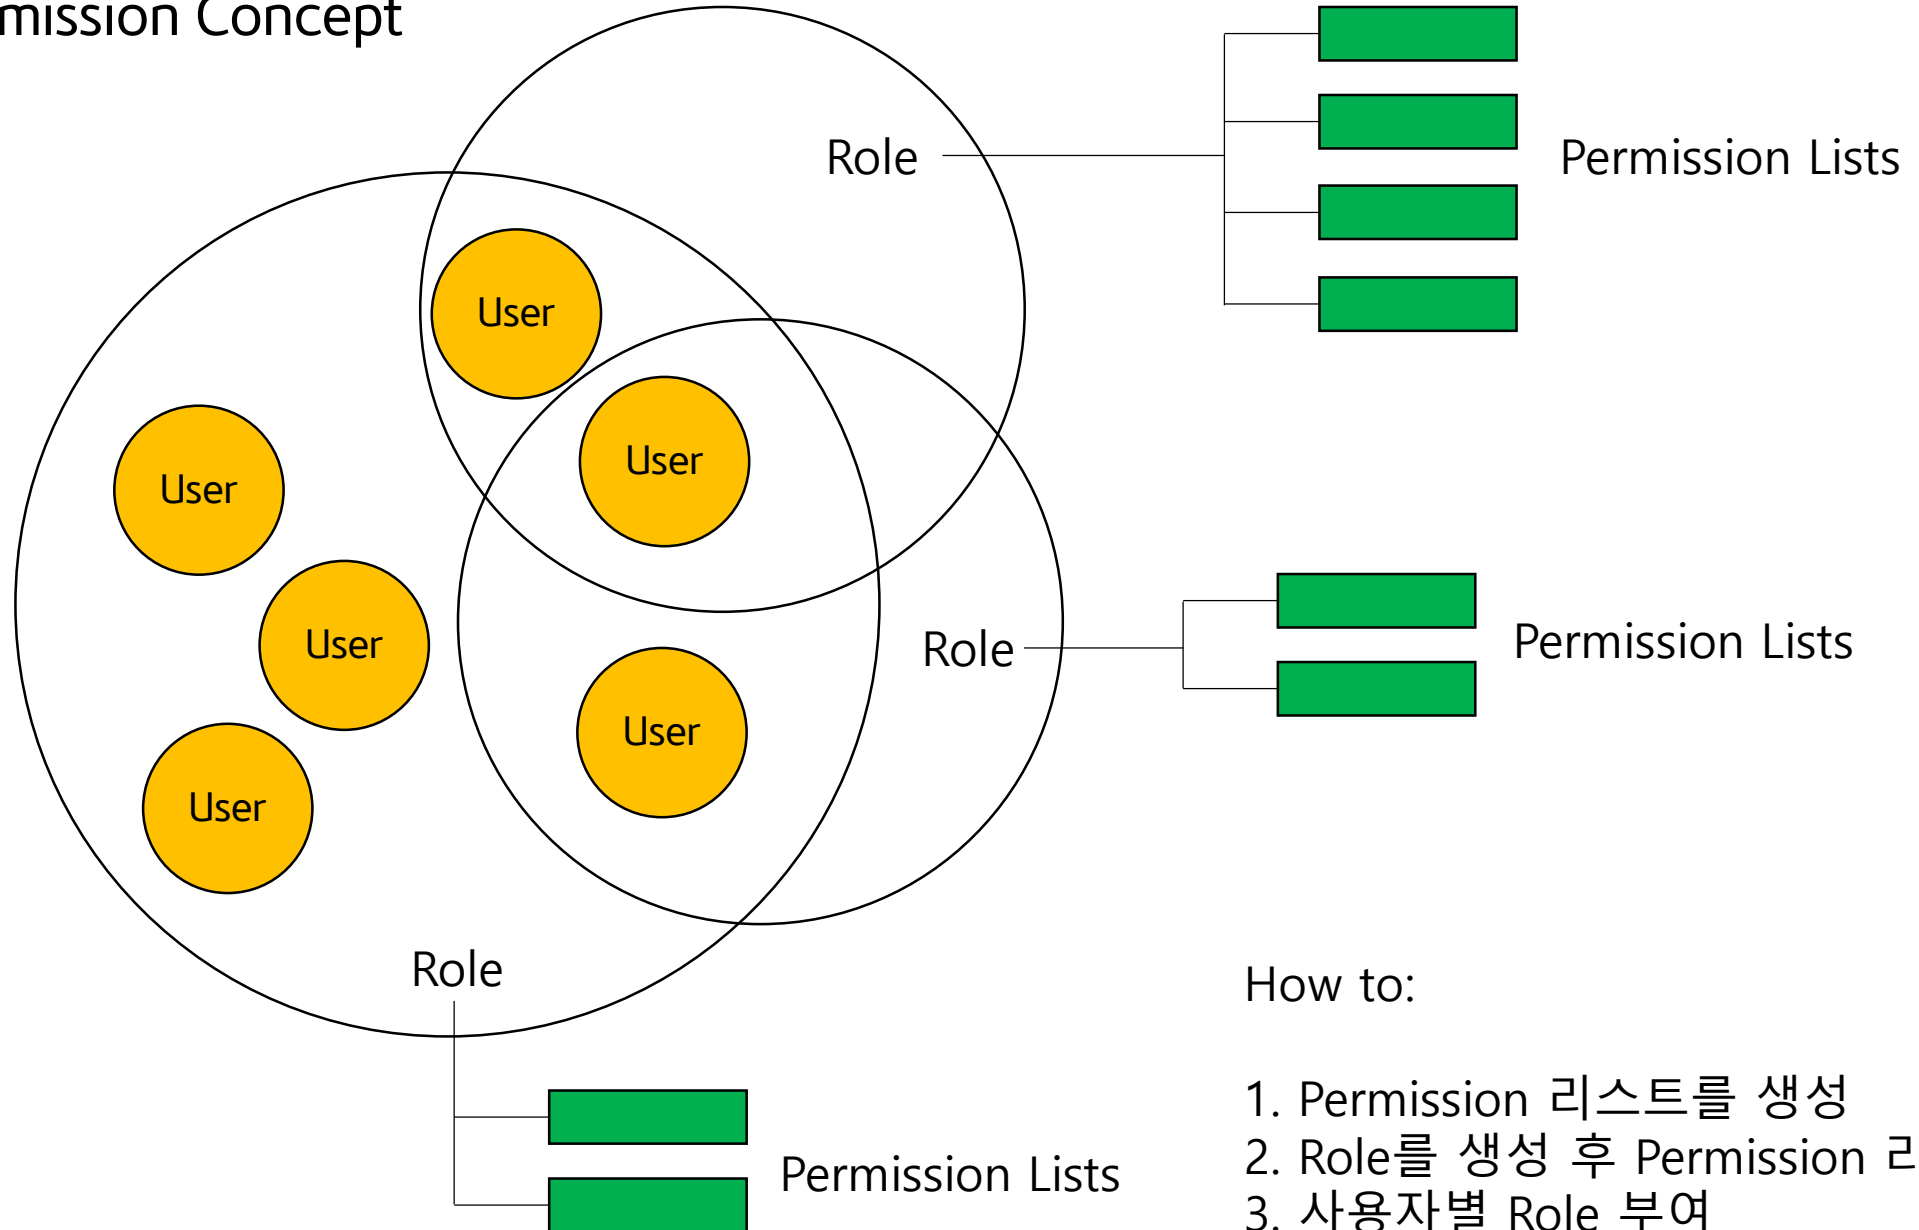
mission Concept

Role

Permission Lists

User

User

User

User

User

User

Role

Permission Lists

Role

Permission Lists

How to:

1. Permission 리스트를 생성
2. Role를 생성 후 Permission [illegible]
3. 사용자별 Role 부여